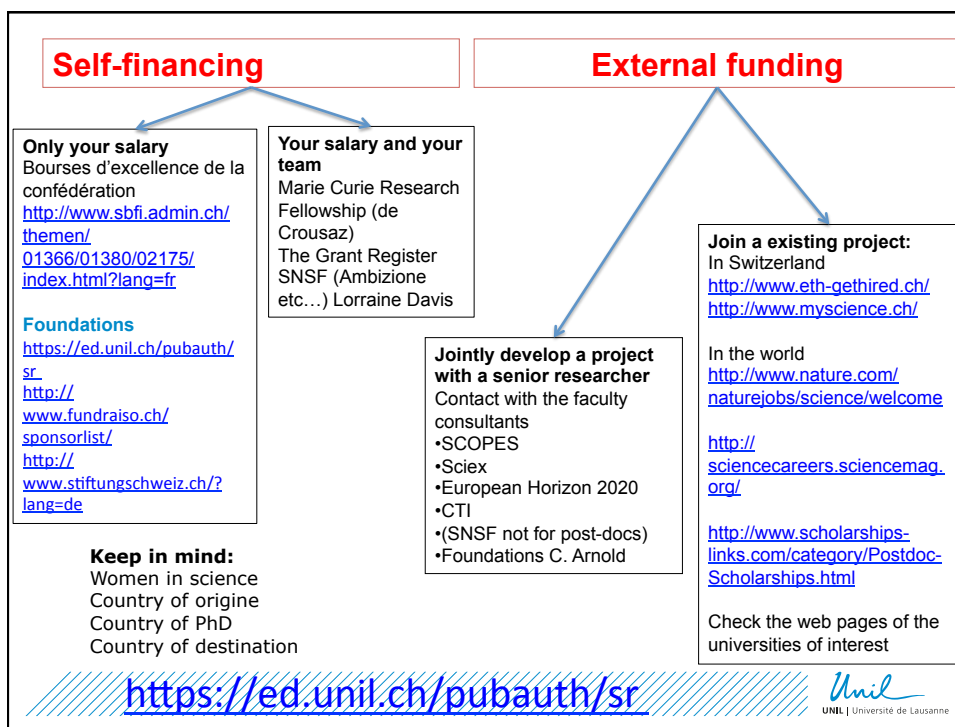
Self-financing

External funding

Only your salary
Bourses d’excellence de la confédération
http://www.sbfi.admin.ch/themen/01366/01380/02175/index.html?lang=fr

Foundations
https://ed.unil.ch/pubauth/sr
http://www.fundraiso.ch/sponsorlist/
http://www.stiftungschweiz.ch/?lang=de

Your salary and your team
Marie Curie Research Fellowship (de Crousaz)
The Grant Register
SNSF (Ambizione etc…) Lorraine Davis

Jointly develop a project with a senior researcher
Contact with the faculty consultants
•SCOPES
•Sciex
•European Horizon 2020
•CTI
•(SNSF not for post-docs)
•Foundations C. Arnold

Join a existing project:
In Switzerland
http://www.eth-gethired.ch/
http://www.myscience.ch/

In the world
http://www.nature.com/naturejobs/science/welcome

http://sciencecareers.sciencemag.org/

http://www.scholarships-links.com/category/Postdoc-Scholarships.html

Check the web pages of the universities of interest

Keep in mind:
Women in science
Country of origine
Country of PhD
Country of destination

https://ed.unil.ch/pubauth/sr

Unil
UNIL | Université de Lausanne